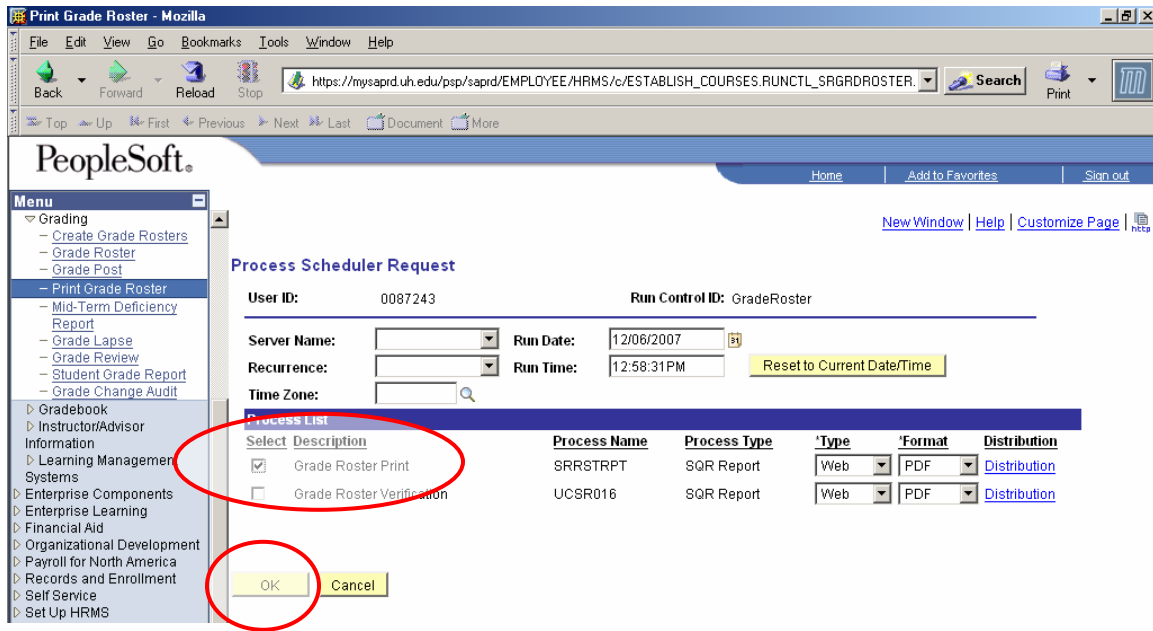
Print Grade Roster - Mozilla

File Edit View Go Bookmarks Tools Window Help

Back Forward Reload Stop https://mysaprd.uh.edu/psp/saprd/EMPLOYEE/HRMS/c/ESTABLISH_COURSES.RUNCTL_SRGRDROSTER. Search Print

Top Up First Previous Next Last Document More

PeopleSoft.

Home Add to Favorites Sign out

Menu
Grading
– Create Grade Rosters
– Grade Roster
– Grade Post
– Print Grade Roster
– Mid-Term Deficiency Report
– Grade Lapse
– Grade Review
– Student Grade Report
– Grade Change Audit
Gradebook
Instructor/Advisor Information
Learning Management Systems
Enterprise Components
Enterprise Learning
Financial Aid
Organizational Development
Payroll for North America
Records and Enrollment
Self Service
Set Up HRMS

New Window | Help | Customize Page | http

Process Scheduler Request

User ID: 0087243 Run Control ID: GradeRoster

Server Name: Run Date: 12/06/2007
Recurrence: Run Time: 12:58:31PM Reset to Current Date/Time
Time Zone:

Process List

| Select | Description | Process Name | Process Type | *Type | *Format | Distribution |
|---|---|---|---|---|---|---|
| ☑ | Grade Roster Print | SRRSTRPT | SQR Report | Web | PDF | Distribution |
| ☐ | Grade Roster Verification | UCSR016 | SQR Report | Web | PDF | Distribution |

OK Cancel